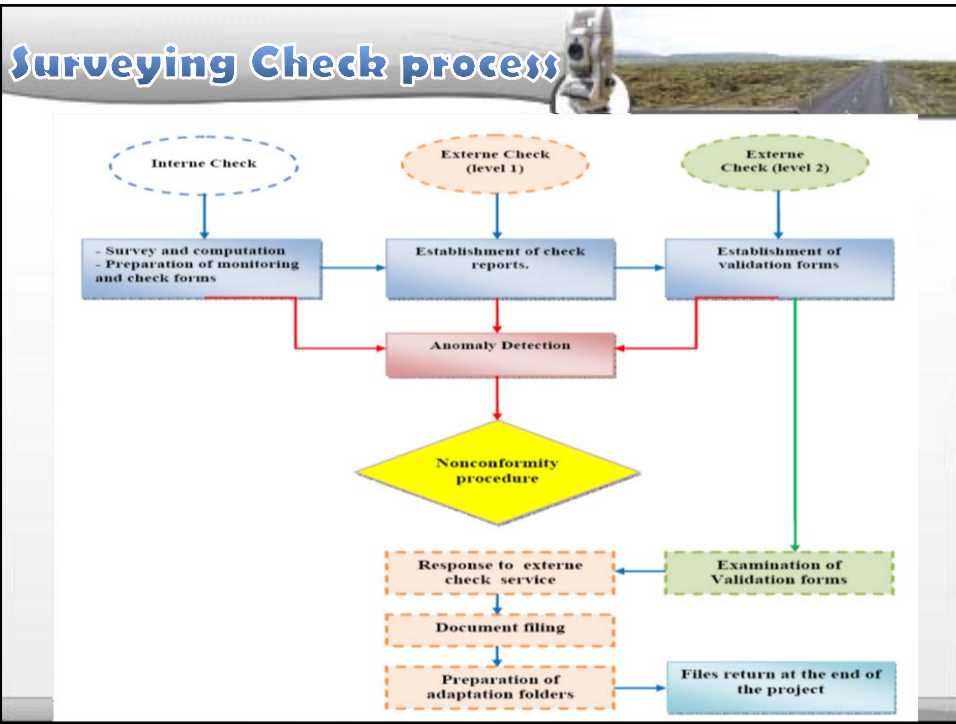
Surveying Check process

Interne Check

Externe Check (level 1)

Externe Check (level 2)

- Survey and computation
- Preparation of monitoring and check forms

Establishment of check reports.

Establishment of validation forms

Anomaly Detection

Nonconformity procedure

Response to externe check service

Examination of Validation forms

Document filing

Preparation of adaptation folders

Files return at the end of the project